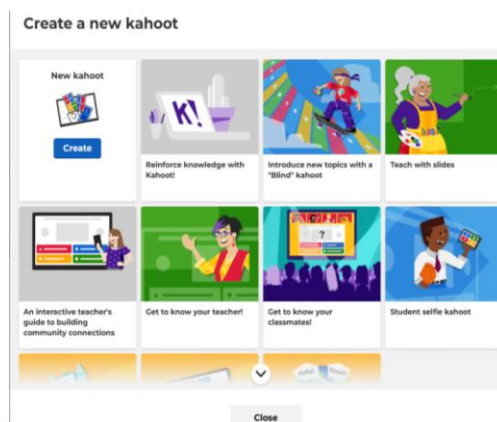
Create a new kahoot

New kahoot

Create

Reinforce knowledge with Kahoot!

Introduce new topics with a "Blind" kahoot

Teach with slides

An interactive teacher's guide to building community connections

Get to know your teacher!

Get to know your classmates!

Student selfie kahoot

Close